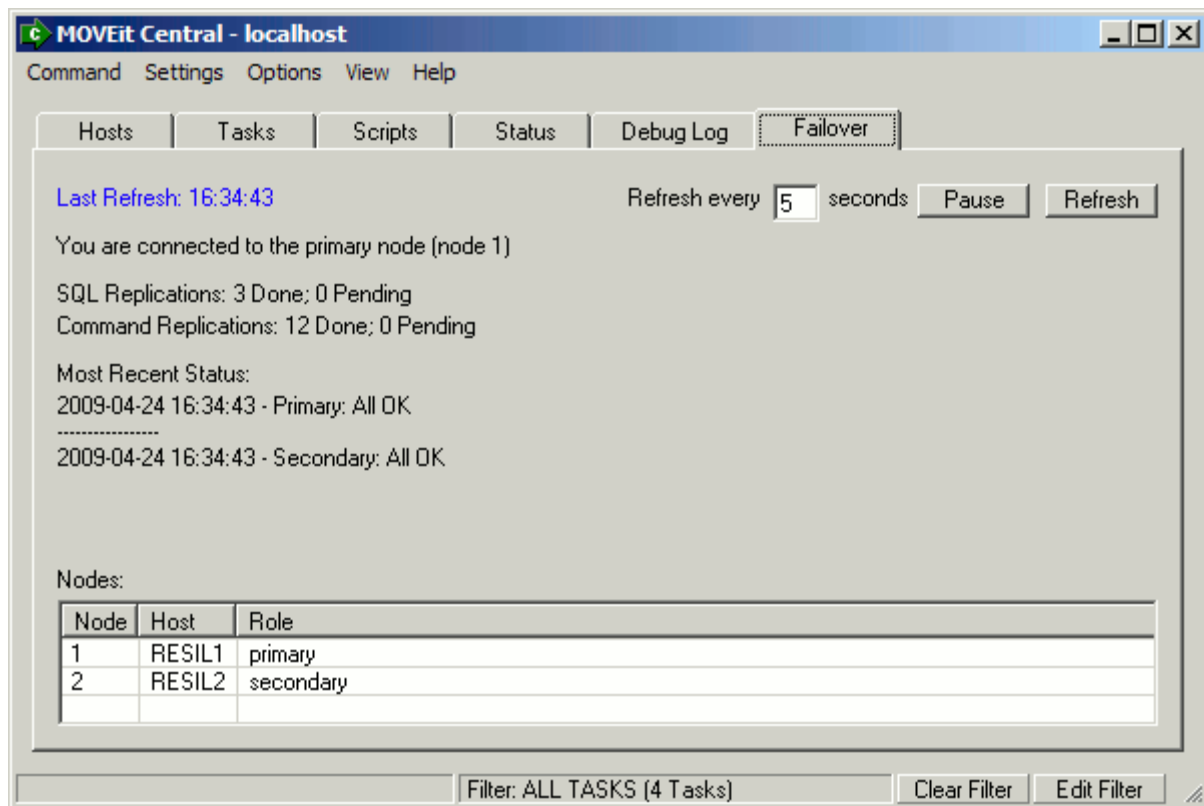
MOVEit Central - localhost

Command Settings Options View Help

Hosts Tasks Scripts Status Debug Log Failover

Last Refresh: 16:34:43

Refresh every 5 seconds Pause Refresh

You are connected to the primary node (node 1)

SQL Replications: 3 Done; 0 Pending
Command Replications: 12 Done; 0 Pending

Most Recent Status:
2009-04-24 16:34:43 - Primary: All OK
----------------
2009-04-24 16:34:43 - Secondary: All OK

Nodes:

| Node | Host | Role |
|---|---|---|
| 1 | RESIL1 | primary |
| 2 | RESIL2 | secondary |
| | | |

Filter: ALL TASKS (4 Tasks) Clear Filter Edit Filter